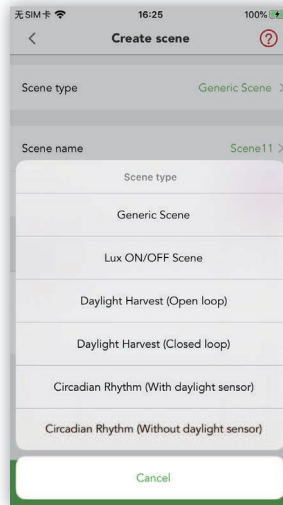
无SIM卡 16:25 100%

Create scene

Scene type Generic Scene

Scene name Scene11

Scene type

Generic Scene

Lux ON/OFF Scene

Daylight Harvest (Open loop)

Daylight Harvest (Closed loop)

Circadian Rhythm (With daylight sensor)

Circadian Rhythm (Without daylight sensor)

Cancel